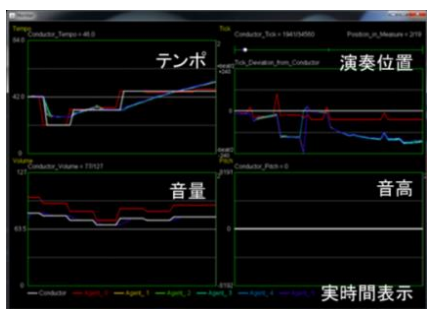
Tempo
Conductor_Tempo = 46.0
64.0
42.0
0
テンポ

Tick
Conductor_Tick = 1941054550
Position_in_Measure = 2/16
演奏位置
Tick_Deviation_from_Conductor
+240
0

Volume
Conductor_Volume = 77/127
127
63.5
0
音量

Pitch
Conductor_Pitch = 0
8191
0
-8192
音高

Conductor
Agent_0
Agent_1
Agent_2
Agent_3
Agent_4
Agent_5
実時間表示